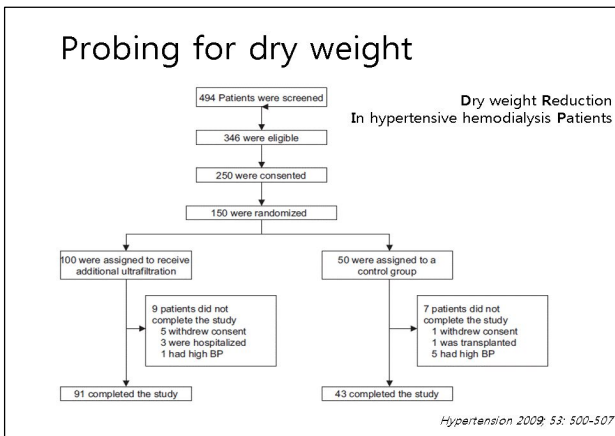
Probing for dry weight

Dry weight Reduction
In hypertensive hemodialysis Patients

494 Patients were screened

346 were eligible

250 were consented

150 were randomized

100 were assigned to receive additional ultrafiltration

9 patients did not complete the study
5 withdrew consent
3 were hospitalized
1 had high BP

91 completed the study

50 were assigned to a control group

7 patients did not complete the study
1 withdrew consent
1 was transplanted
5 had high BP

43 completed the study

Hypertension 2009; 53: 500-507